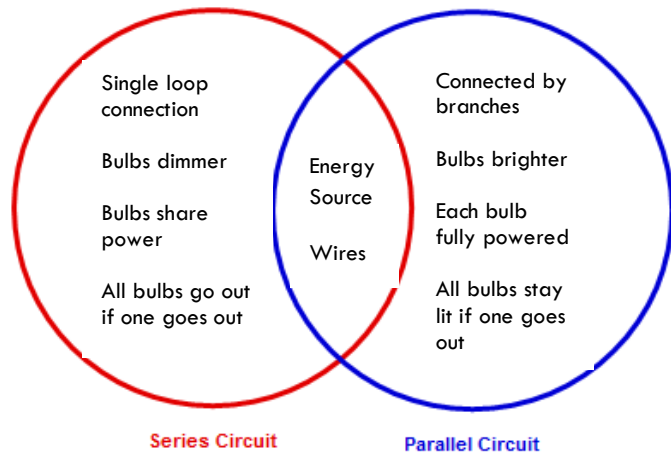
Single loop connection

Bulbs dimmer

Bulbs share power

All bulbs go out if one goes out

Energy Source

Wires

Connected by branches

Bulbs brighter

Each bulb fully powered

All bulbs stay lit if one goes out

Series Circuit

Parallel Circuit